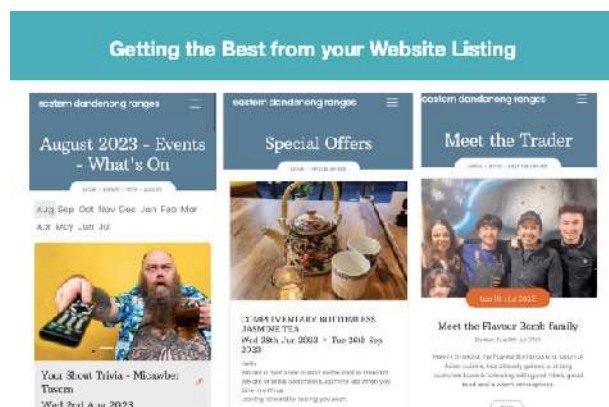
Getting the Best from your Website Listing

eastern dandenong ranges

August 2023 - Events - What's On

Aug Sep Oct Nov Dec Jan Feb Mar Apr May Jun Jul

Your Shout Trivia - Micawber Tavern

Wed 2nd Aug 2023

eastern dandenong ranges

Special Offers

COMPLIMENTARY BUTTERLESS JASMINE TEA

Wed 28th Jun 2023 → Tue 26th Sep 2023

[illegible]

eastern dandenong ranges

Meet the Trader

Meet the Flavour Bomb Family

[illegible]